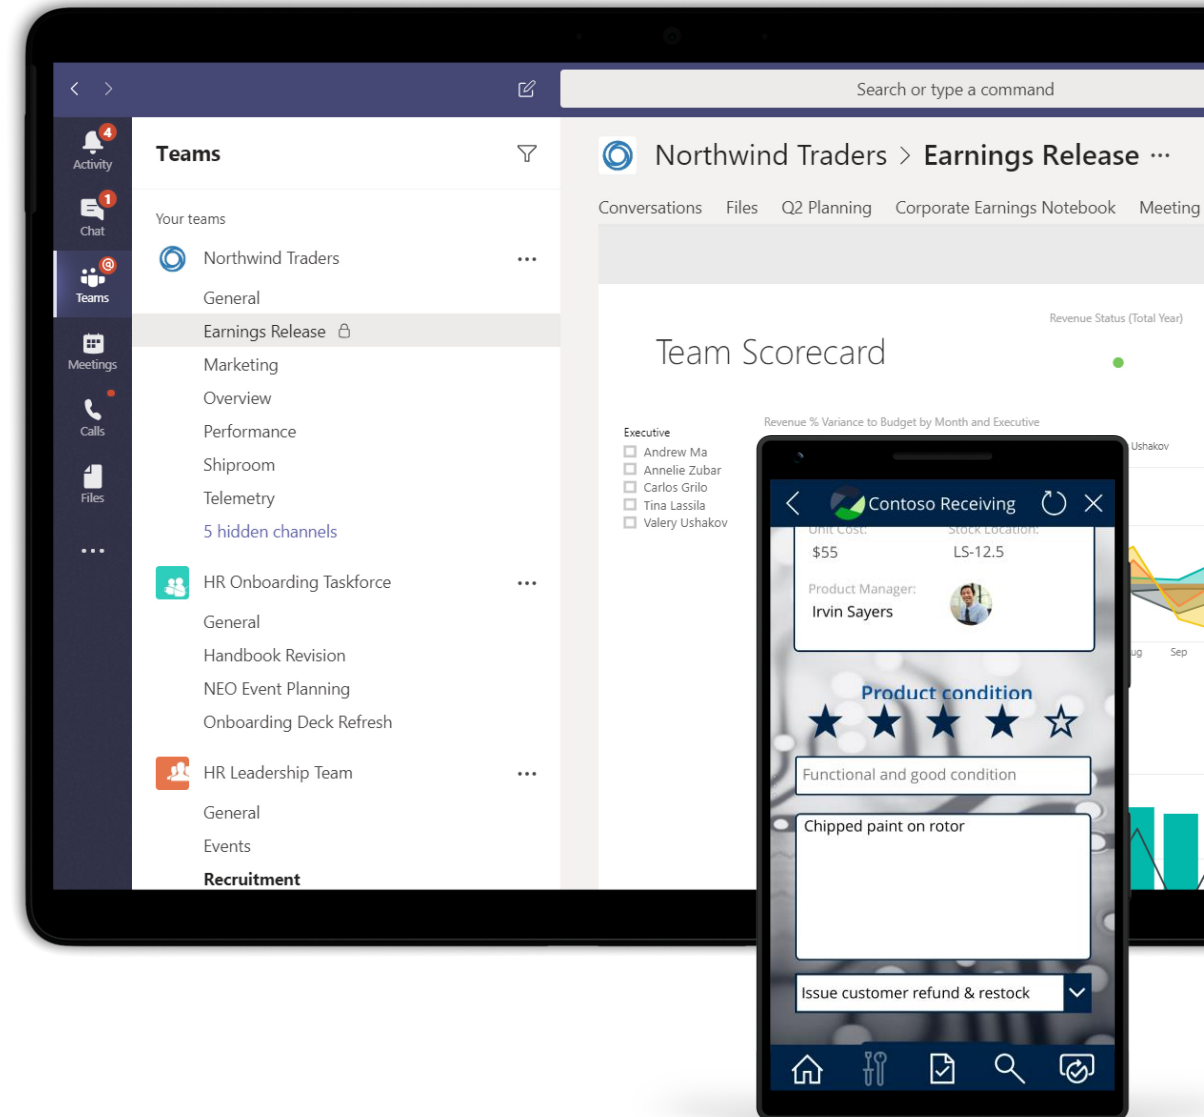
Search or type a command

4
Activity
1
Chat
@
Teams
Meetings
Calls
Files
...

Teams

Your teams

Northwind Traders ...
General
Earnings Release
Marketing
Overview
Performance
Shiproom
Telemetry
5 hidden channels

HR Onboarding Taskforce ...
General
Handbook Revision
NEO Event Planning
Onboarding Deck Refresh

HR Leadership Team ...
General
Events
Recruitment

Northwind Traders > Earnings Release ···

Conversations Files Q2 Planning Corporate Earnings Notebook Meeting

Team Scorecard

Revenue Status (Total Year)

Revenue % Variance to Budget by Month and Executive

Executive
Andrew Ma
Annelie Zubar
Carlos Grilo
Tina Lassila
Valery Ushakov

Ushakov

ug Sep

Contoso Receiving

Unit Cost: Stock Location:
$55 LS-12.5

Product Manager:
Irvin Sayers

Product condition

Functional and good condition

Chipped paint on rotor

Issue customer refund & restock